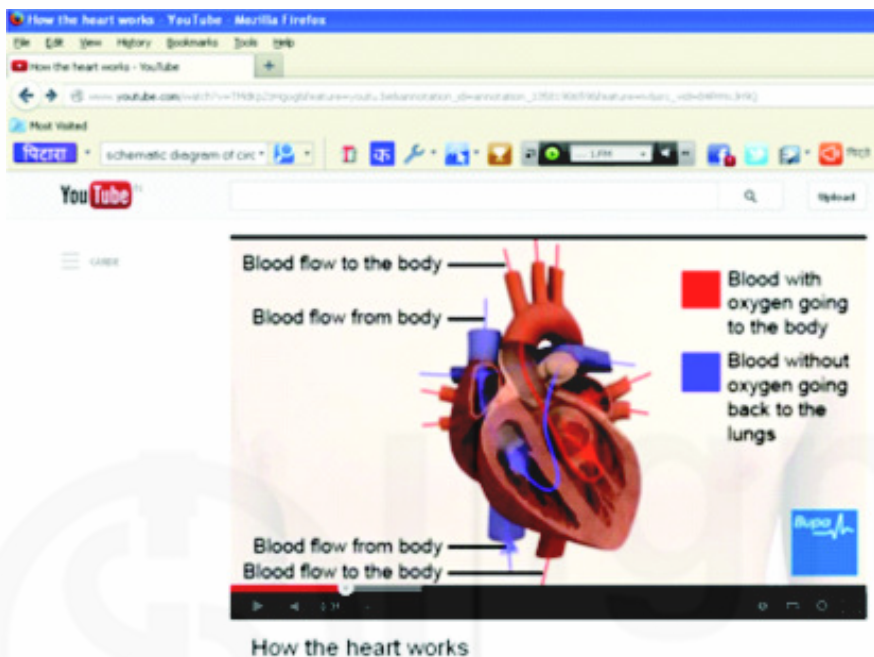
How the heart works - YouTube - Mozilla Firefox
File Edit View History Bookmarks Tools Help
How the heart works - YouTube
www.youtube.com/watch?v=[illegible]
Most Visited
चिठ्ठा schematic diagram of circ
You Tube
Upload
GUIDE

Blood flow to the body
Blood flow from body
Blood with oxygen going to the body
Blood without oxygen going back to the lungs
Blood flow from body
Blood flow to the body
Bupa

How the heart works